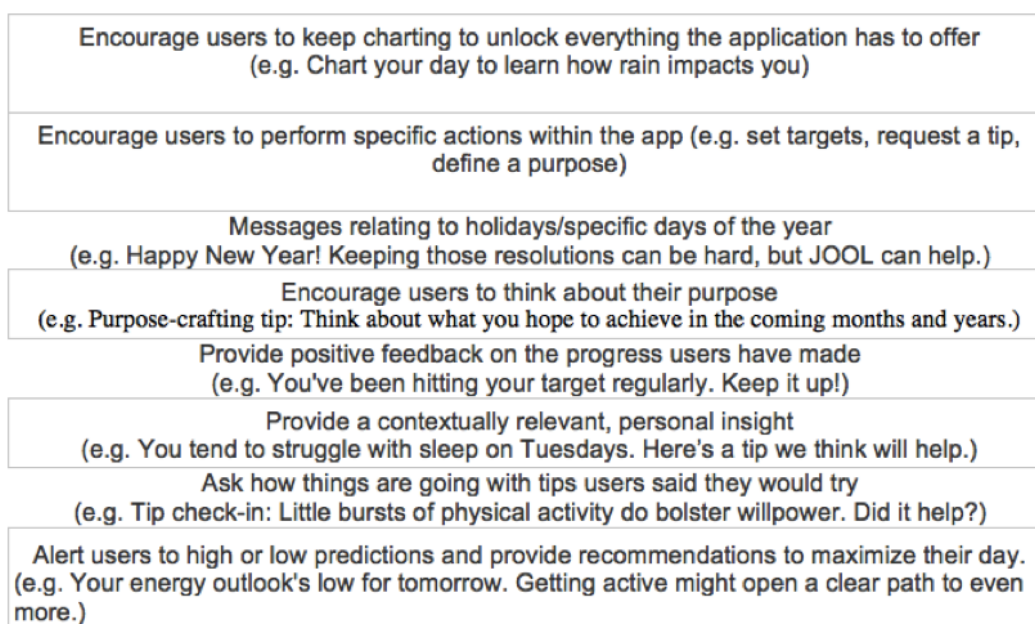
Encourage users to keep charting to unlock everything the application has to offer (e.g. Chart your day to learn how rain impacts you)

Encourage users to perform specific actions within the app (e.g. set targets, request a tip, define a purpose)

Messages relating to holidays/specific days of the year (e.g. Happy New Year! Keeping those resolutions can be hard, but JOOL can help.)

Encourage users to think about their purpose (e.g. Purpose-crafting tip: Think about what you hope to achieve in the coming months and years.)

Provide positive feedback on the progress users have made (e.g. You've been hitting your target regularly. Keep it up!)

Provide a contextually relevant, personal insight (e.g. You tend to struggle with sleep on Tuesdays. Here's a tip we think will help.)

Ask how things are going with tips users said they would try (e.g. Tip check-in: Little bursts of physical activity do bolster willpower. Did it help?)

Alert users to high or low predictions and provide recommendations to maximize their day. (e.g. Your energy outlook's low for tomorrow. Getting active might open a clear path to even more.)